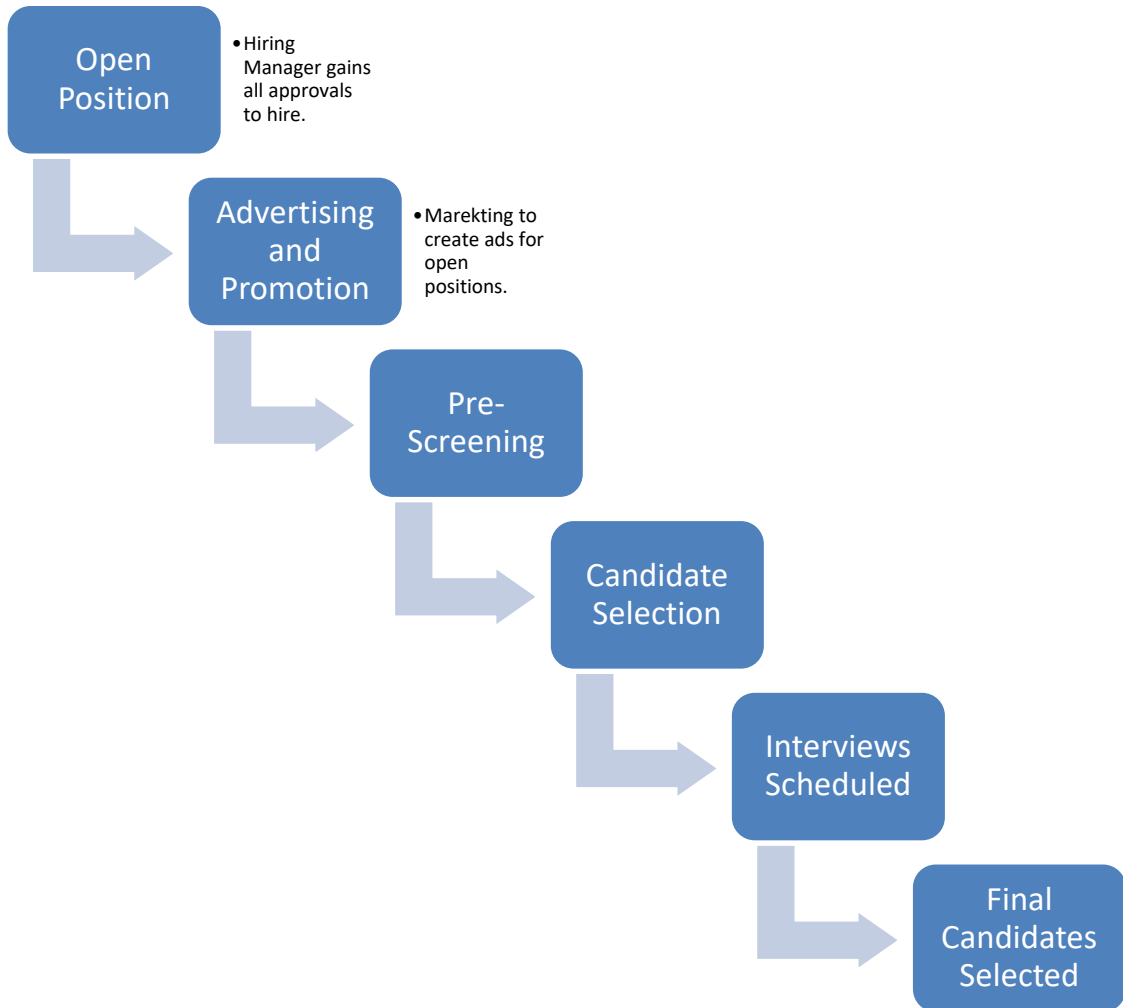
Open Position

• Hiring Manager gains all approvals to hire.

Advertising and Promotion

• Marekting to create ads for open positions.

Pre-Screening

Candidate Selection

Interviews Scheduled

Final Candidates Selected